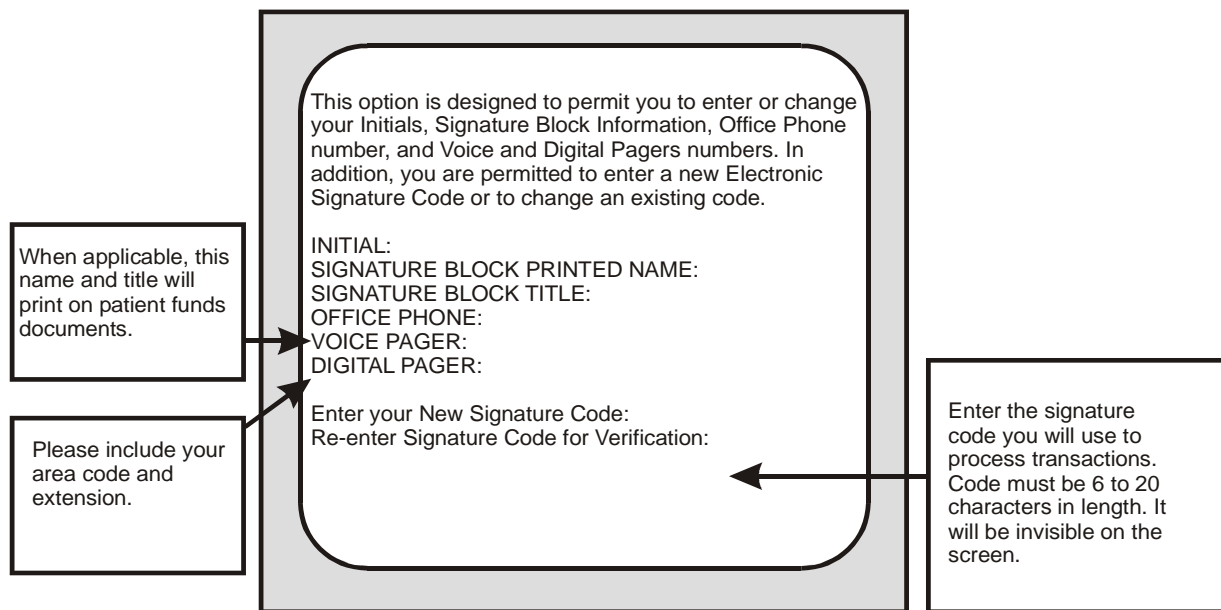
When applicable, this name and title will print on patient funds documents.

Please include your area code and extension.

This option is designed to permit you to enter or change your Initials, Signature Block Information, Office Phone number, and Voice and Digital Pagers numbers. In addition, you are permitted to enter a new Electronic Signature Code or to change an existing code.

INITIAL:
SIGNATURE BLOCK PRINTED NAME:
SIGNATURE BLOCK TITLE:
OFFICE PHONE:
VOICE PAGER:
DIGITAL PAGER:

Enter your New Signature Code:
Re-enter Signature Code for Verification:

Enter the signature code you will use to process transactions. Code must be 6 to 20 characters in length. It will be invisible on the screen.